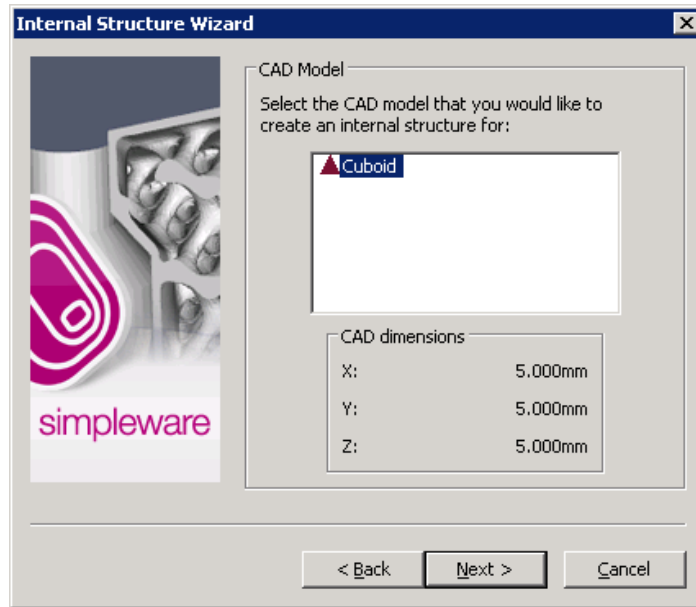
Internal Structure Wizard

simpleware

CAD Model

Select the CAD model that you would like to create an internal structure for:

Cuboid

CAD dimensions

| | |
|---|---|
| X: | 5.000mm |
| Y: | 5.000mm |
| Z: | 5.000mm |

< Back

Next >

Cancel